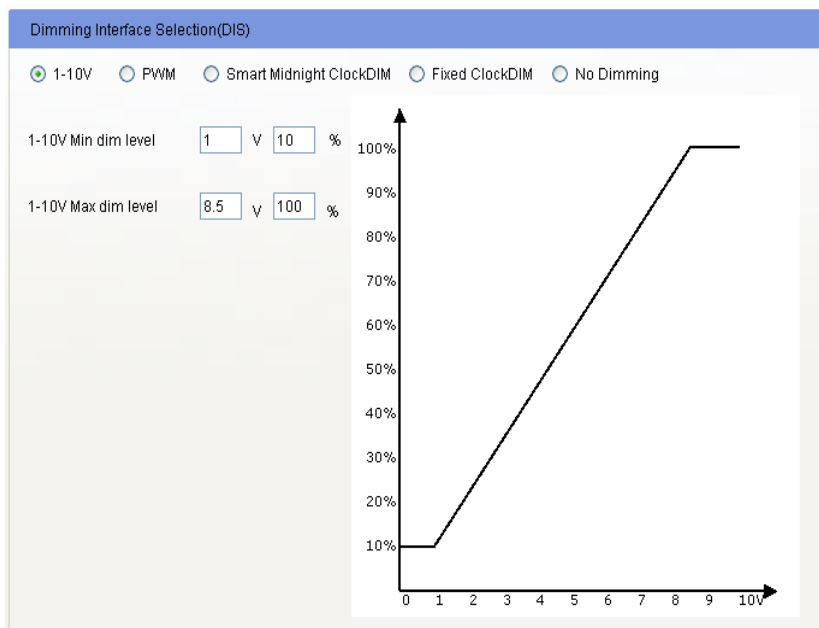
Dimming Interface Selection(DIS)

1-10V PWM Smart Midnight ClockDIM Fixed ClockDIM No Dimming

1-10V Min dim level 1 V 10 %

1-10V Max dim level 8.5 V 100 %

100%
90%
80%
70%
60%
50%
40%
30%
20%
10%

0 1 2 3 4 5 6 7 8 9 10V